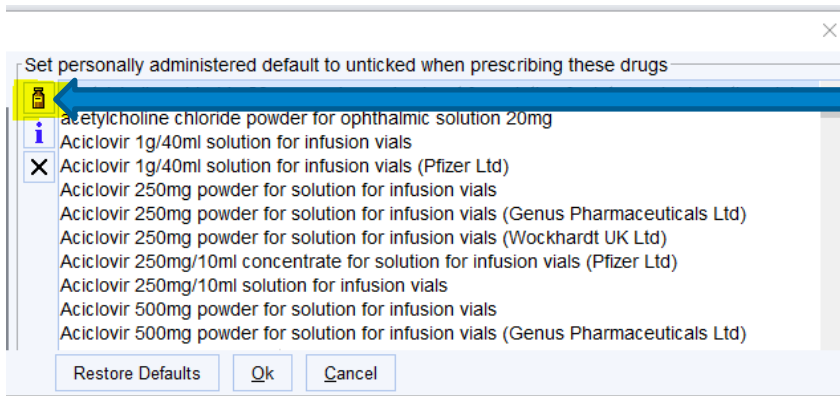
Set personally administered default to unticked when prescribing these drugs

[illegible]
acetylcholine chloride powder for ophthalmic solution 20mg
Aciclovir 1g/40ml solution for infusion vials
Aciclovir 1g/40ml solution for infusion vials (Pfizer Ltd)
Aciclovir 250mg powder for solution for infusion vials
Aciclovir 250mg powder for solution for infusion vials (Genus Pharmaceuticals Ltd)
Aciclovir 250mg powder for solution for infusion vials (Wockhardt UK Ltd)
Aciclovir 250mg/10ml concentrate for solution for infusion vials (Pfizer Ltd)
Aciclovir 250mg/10ml solution for infusion vials
Aciclovir 500mg powder for solution for infusion vials
Aciclovir 500mg powder for solution for infusion vials (Genus Pharmaceuticals Ltd)

Restore Defaults
Ok
Cancel